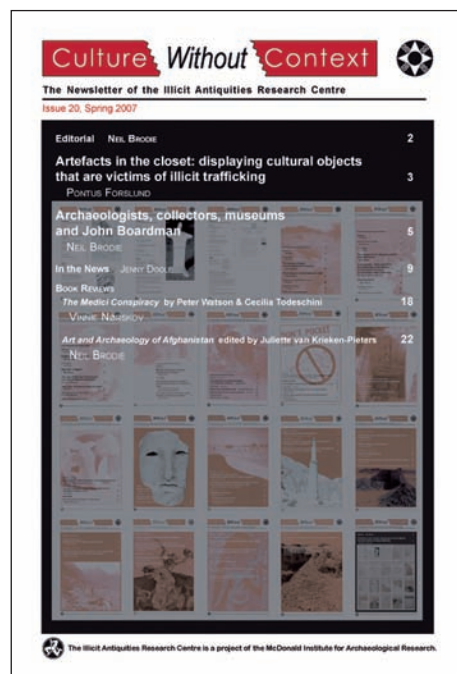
Culture Without Context

The Newsletter of the Illicit Antiquities Research Centre

Issue 20, Spring 2007

Editorial NEIL BRODIE 2

Artefacts in the closet: displaying cultural objects that are victims of illicit trafficking 3

PONTUS FORSLUND

Archaeologists, collectors, museums and John Boardman 5

NEIL BRODIE

In the News JENNY DOOLE 9

BOOK REVIEWS

The Medici Conspiracy by Peter Watson & Cecilia Todeschini 18

VINNIE NØRSKOV

Art and Archaeology of Afghanistan edited by Juliette van Krieken-Pieters 22

NEIL BRODIE

The Illicit Antiquities Research Centre is a project of the McDonald Institute for Archaeological Research.